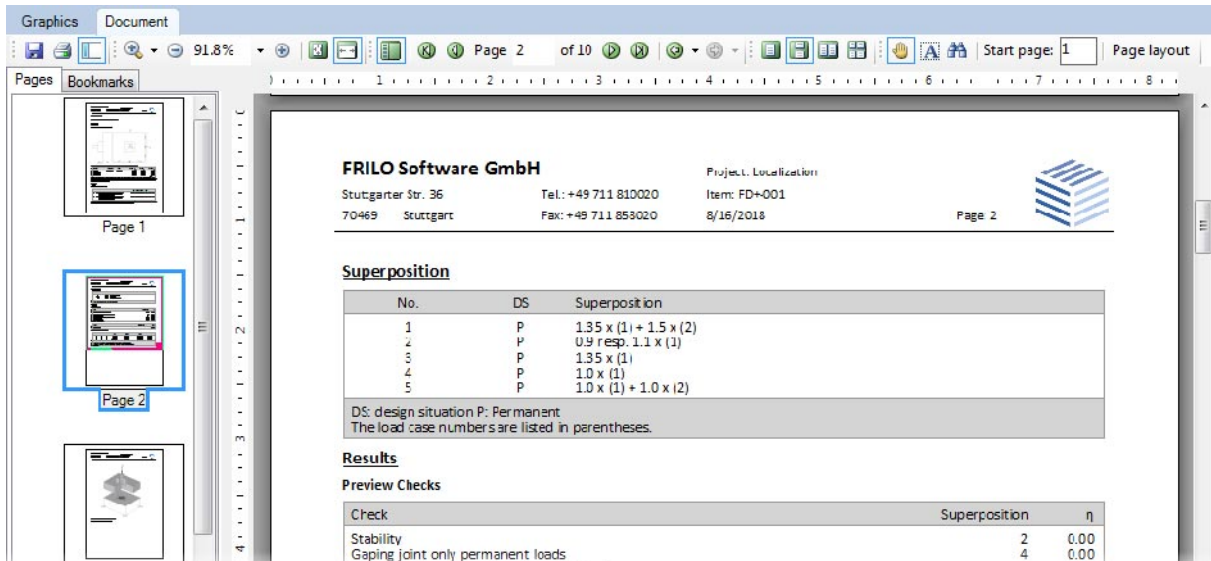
Graphics Document

91.8% Page 2 of 10 Start page: 1 Page layout

Pages Bookmarks

Page 1

Page 2

FRILO Software GmbH
Stuttgarter Str. 36
70469 Stuttgart
Tel.: +49 711 810020
Fax: +49 711 858020
Project: Localization
Item: FD+001
8/16/2018
Page 2

Superposition

| No. | DS | Superposition |
|---|---|---|
| 1 | P | 1.35 x (1) + 1.5 x (2) |
| 2 | P | 0.9 resp. 1.1 x (1) |
| 3 | P | 1.35 x (1) |
| 4 | P | 1.0 x (1) |
| 5 | P | 1.0 x (1) + 1.0 x (2) |

DS: design situation P: Permanent
The load case numbers are listed in parentheses.

Results

Preview Checks

| Check | Superposition | η |
|---|---|---|
| Stability | 2 | 0.00 |
| Gaping joint only permanent loads | 4 | 0.00 |